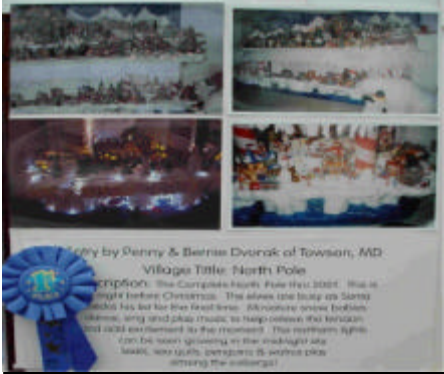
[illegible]try by Penny & Bernie Dvorak of Towson, MD
Village Title: North Pole
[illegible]scription: The Complete North Pole thru 2001. This is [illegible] night before Christmas. The elves are busy as Santa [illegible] his list for the final time. Miniature snow babies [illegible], sing and play music to help relieve the tension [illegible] add excitement to the moment. The northern lights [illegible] can be seen glowing in the midnight sky. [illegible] seals, sea gulls, penguins & walrus play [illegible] the icebergs!